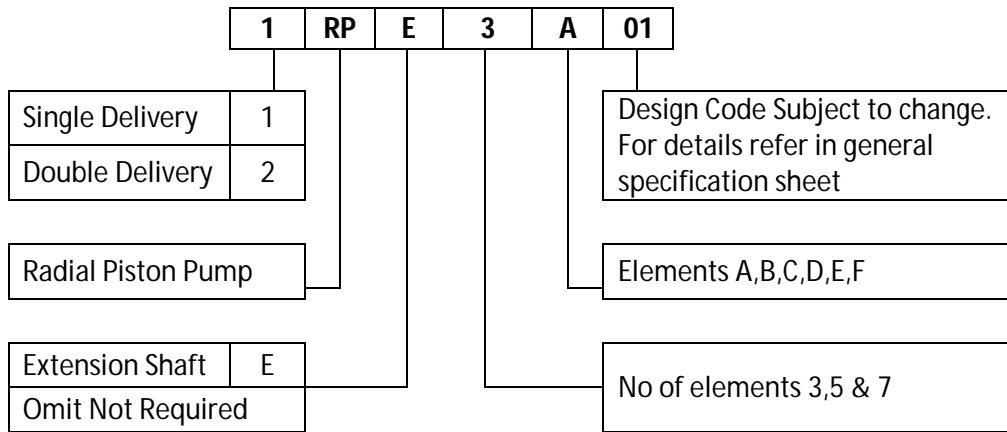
| 1 | RP | E | 3 | A | 01 |
|---|---|---|---|---|---|

| Single Delivery | 1 |
|---|---|
| Double Delivery | 2 |

Design Code Subject to change. For details refer in general specification sheet

Radial Piston Pump

Elements A,B,C,D,E,F

| Extension Shaft | E |
|---|---|
| Omit Not Required | |

No of elements 3,5 & 7